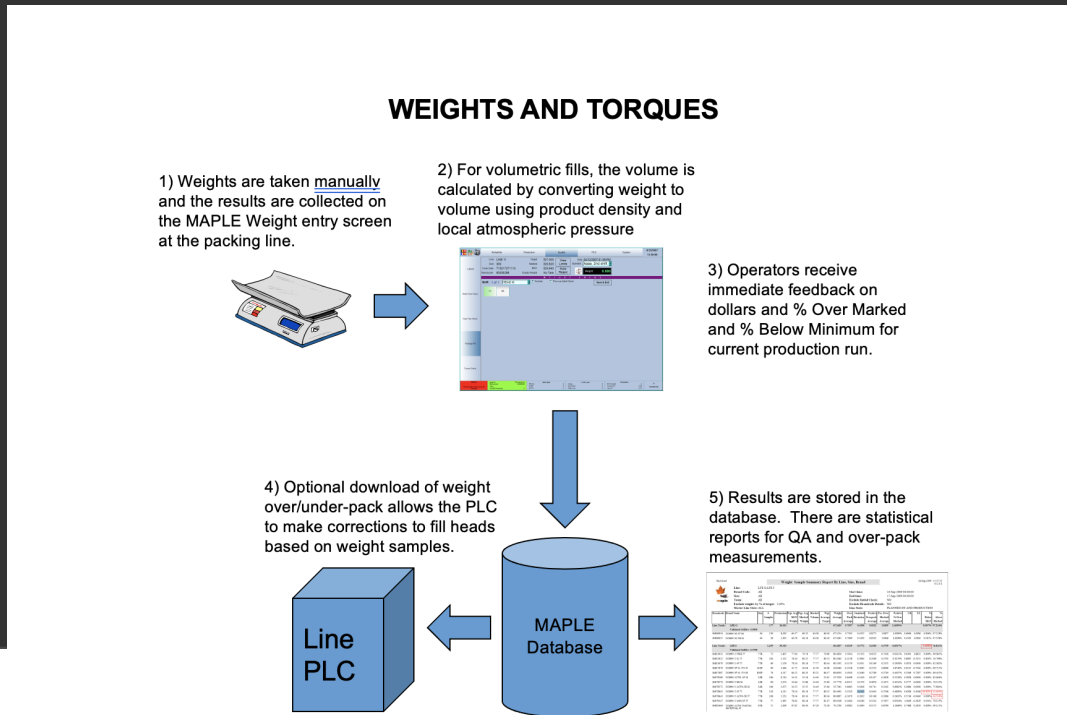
WEIGHTS AND TORQUES

1) Weights are taken manually and the results are collected on the MAPLE Weight entry screen at the packing line.

2) For volumetric fills, the volume is calculated by converting weight to volume using product density and local atmospheric pressure

3) Operators receive immediate feedback on dollars and % Over Marked and % Below Minimum for current production run.

4) Optional download of weight over/under-pack allows the PLC to make corrections to fill heads based on weight samples.

5) Results are stored in the database. There are statistical reports for QA and over-pack measurements.

Line PLC

MAPLE Database

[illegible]